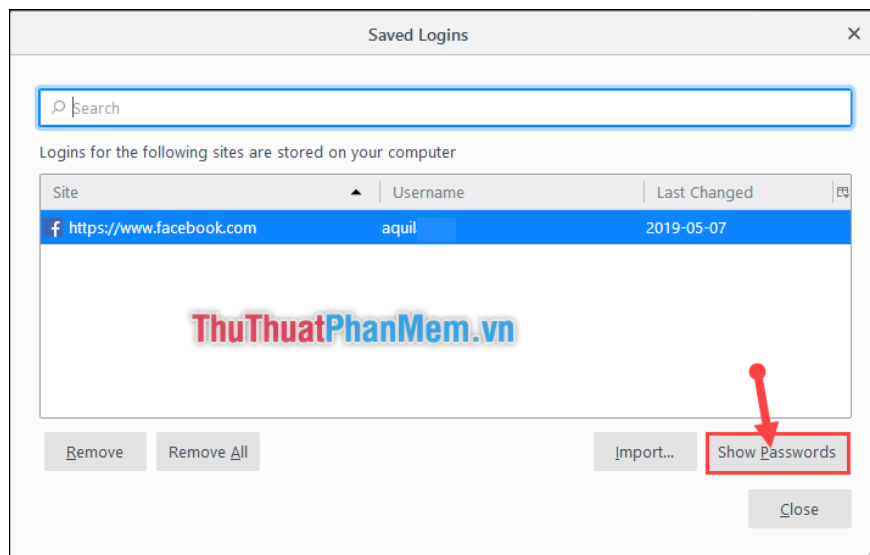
Saved Logins

×

Search

Logins for the following sites are stored on your computer

| Site | Username | Last Changed |
|---|---|---|
| https://www.facebook.com | aquil | 2019-05-07 |

ThuThuatPhanMem.vn

Remove

Remove All

Import...

Show Passwords

Close